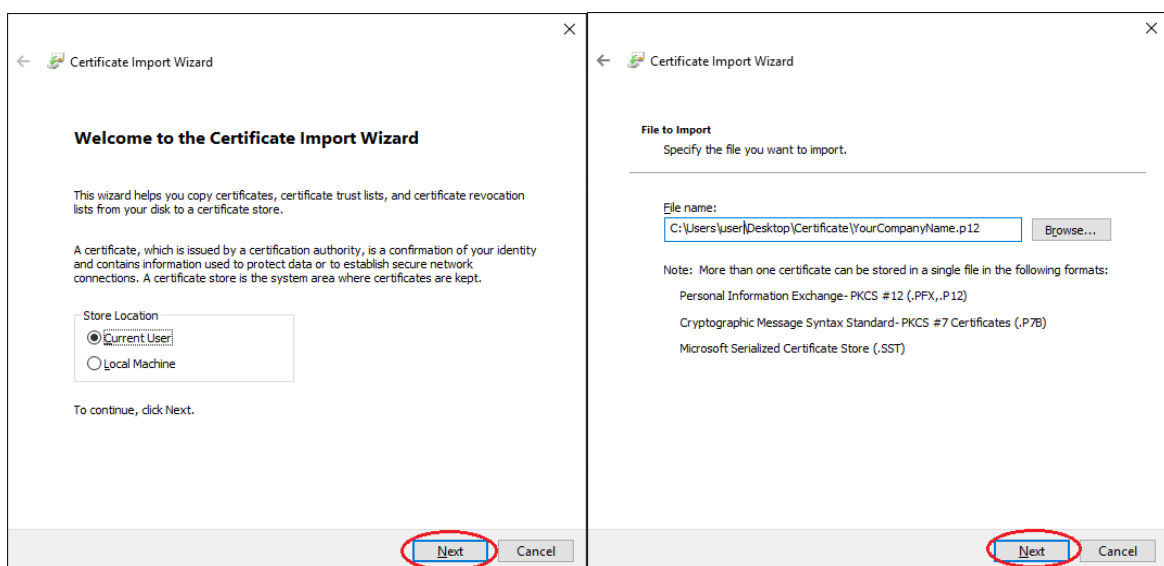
×

← Certificate Import Wizard

Welcome to the Certificate Import Wizard

This wizard helps you copy certificates, certificate trust lists, and certificate revocation lists from your disk to a certificate store.

A certificate, which is issued by a certification authority, is a confirmation of your identity and contains information used to protect data or to establish secure network connections. A certificate store is the system area where certificates are kept.

Store Location
Current User
Local Machine

To continue, click Next.

Next Cancel

×

← Certificate Import Wizard

File to Import
Specify the file you want to import.

File name:
C:\Users\user\Desktop\Certificate\YourCompanyName.p12
Browse...

Note: More than one certificate can be stored in a single file in the following formats:

Personal Information Exchange- PKCS #12 (.PFX,.P12)

Cryptographic Message Syntax Standard- PKCS #7 Certificates (.P7B)

Microsoft Serialized Certificate Store (.SST)

Next Cancel